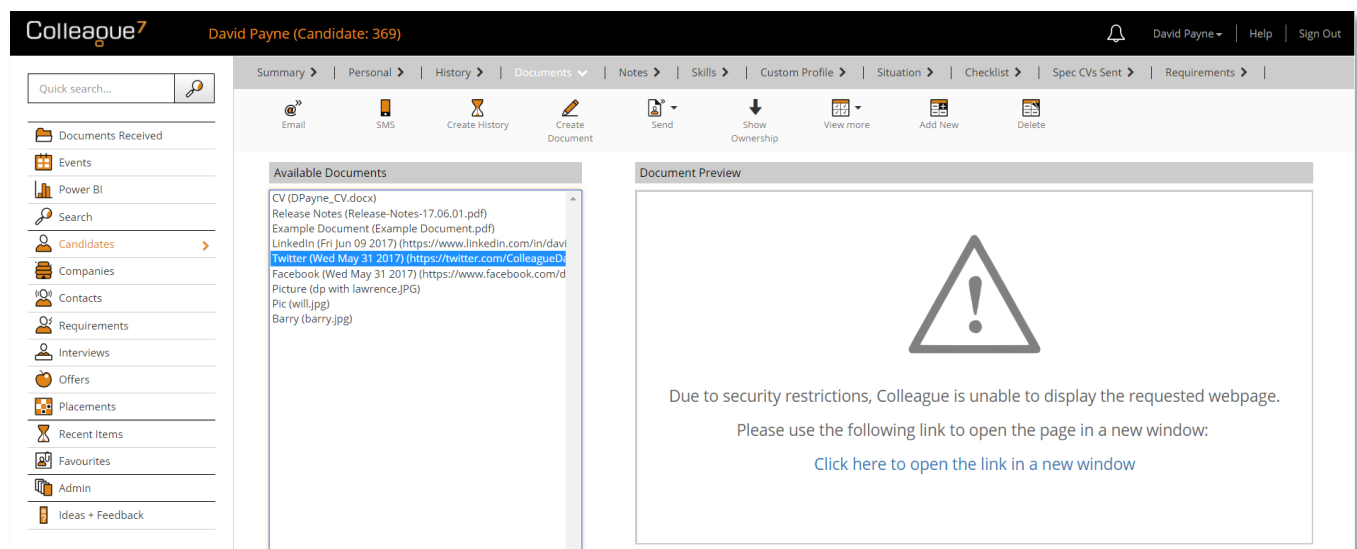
Colleague7 David Payne (Candidate: 369)

David Payne Help Sign Out

Quick search...

Documents Received
Events
Power BI
Search
Candidates
Companies
Contacts
Requirements
Interviews
Offers
Placements
Recent Items
Favourites
Admin
Ideas + Feedback

Summary | Personal | History | Documents | Notes | Skills | Custom Profile | Situation | Checklist | Spec CVs Sent | Requirements |

Email SMS Create History Create Document Send Show Ownership View more Add New Delete

Available Documents

CV (DPayne_CV.docx)
Release Notes (Release-Notes-17.06.01.pdf)
Example Document (Example Document.pdf)
LinkedIn (Fri Jun 09 2017) (https://www.linkedin.com/in/davi
Twitter (Wed May 31 2017) (https://twitter.com/ColleagueDa
Facebook (Wed May 31 2017) (https://www.facebook.com/d
Picture (dp with lawrence.JPG)
Pic (will.jpg)
Barry (barry.jpg)

Document Preview

Due to security restrictions, Colleague is unable to display the requested webpage.

Please use the following link to open the page in a new window:

Click here to open the link in a new window